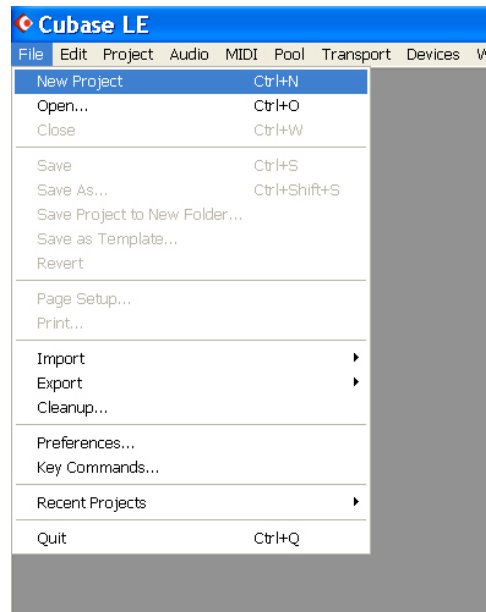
Cubase LE

File Edit Project Audio MIDI Pool Transport Devices W

New Project Ctrl+N
Open... Ctrl+O
Close Ctrl+W

Save Ctrl+S
Save As... Ctrl+Shift+S
Save Project to New Folder...
Save as Template...
Revert

Page Setup...
Print...

Import
Export
Cleanup...

Preferences...
Key Commands...

Recent Projects

Quit Ctrl+Q